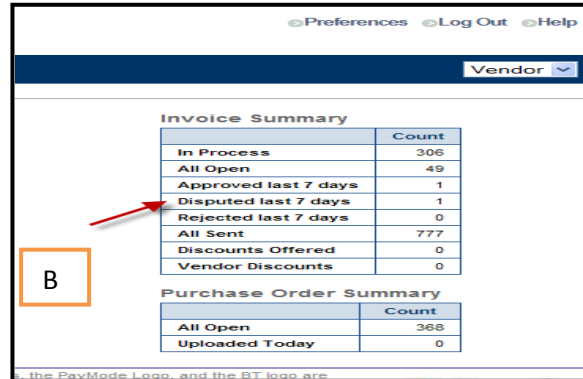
Preferences Log Out Help

Vendor

Invoice Summary

| | Count |
|---|---|
| In Process | 306 |
| All Open | 49 |
| Approved last 7 days | 1 |
| Disputed last 7 days | 1 |
| Rejected last 7 days | 0 |
| All Sent | 777 |
| Discounts Offered | 0 |
| Vendor Discounts | 0 |

B

Purchase Order Summary

| | Count |
|---|---|
| All Open | 368 |
| Uploaded Today | 0 |

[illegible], the PayMode Logo, and the BT logo are